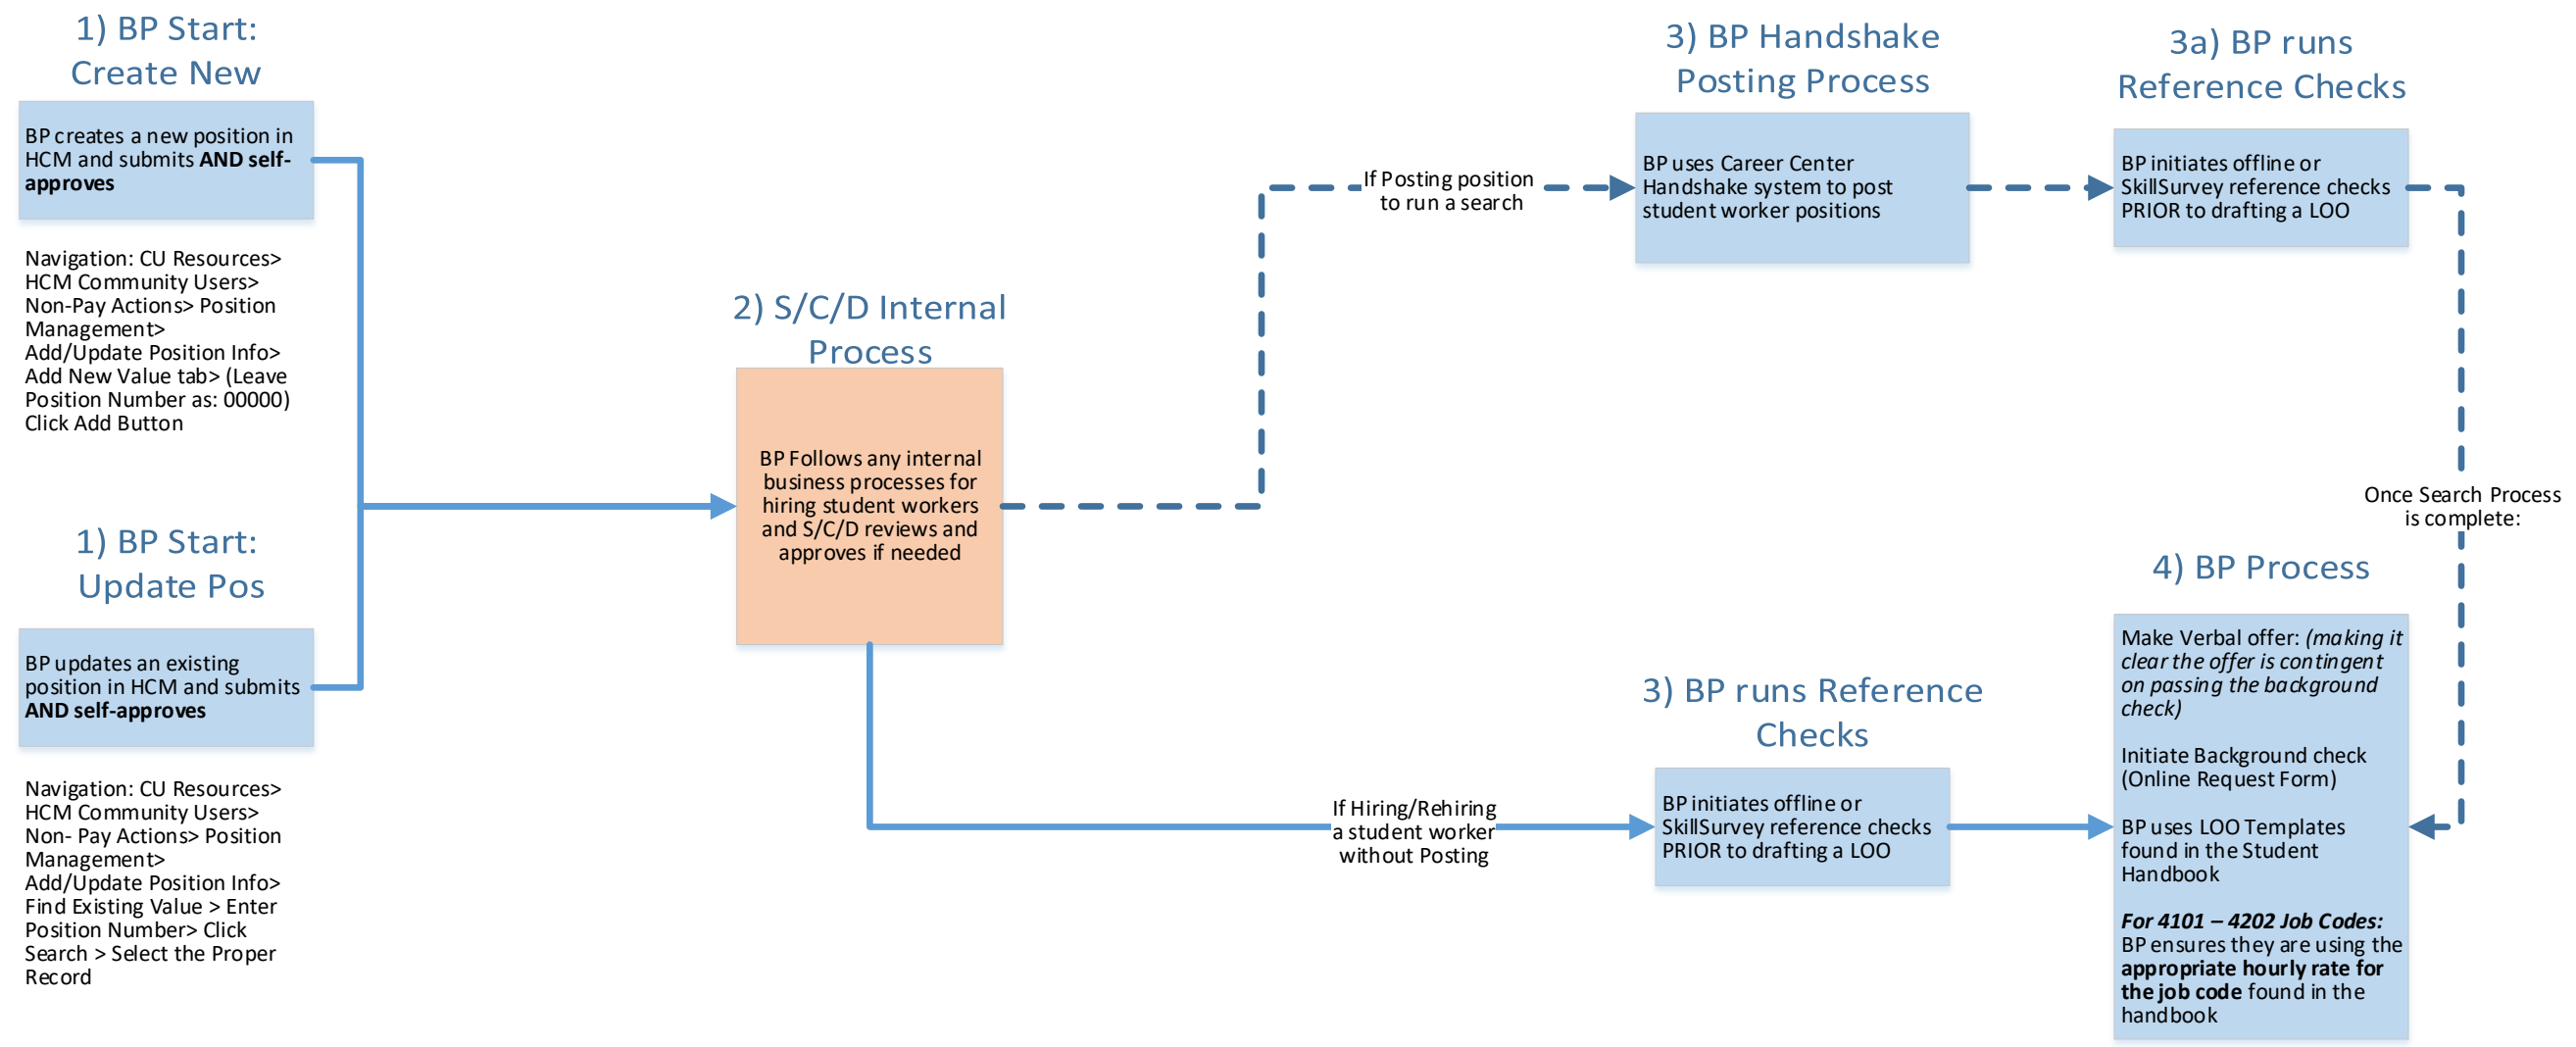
1) BP Start: Create New

BP creates a new position in HCM and submits **AND self-approves**

Navigation: CU Resources> HCM Community Users> Non-Pay Actions> Position Management> Add/Update Position Info> Add New Value tab> (Leave Position Number as: 00000) Click Add Button

1) BP Start: Update Pos

BP updates an existing position in HCM and submits **AND self-approves**

Navigation: CU Resources> HCM Community Users> Non- Pay Actions> Position Management> Add/Update Position Info> Find Existing Value > Enter Position Number> Click Search > Select the Proper Record

2) S/C/D Internal Process

BP Follows any internal business processes for hiring student workers and S/C/D reviews and approves if needed

If Posting position to run a search

3) BP Handshake Posting Process

BP uses Career Center Handshake system to post student worker positions

3a) BP runs Reference Checks

BP initiates offline or SkillSurvey reference checks PRIOR to drafting a LOO

Once Search Process is complete:

If Hiring/Rehiring a student worker without Posting

3) BP runs Reference Checks

BP initiates offline or SkillSurvey reference checks PRIOR to drafting a LOO

4) BP Process

Make Verbal offer: *(making it clear the offer is contingent on passing the background check)*

Initiate Background check (Online Request Form)

BP uses LOO Templates found in the Student Handbook

***For 4101 – 4202 Job Codes:*** BP ensures they are using the **appropriate hourly rate for the job code** found in the handbook